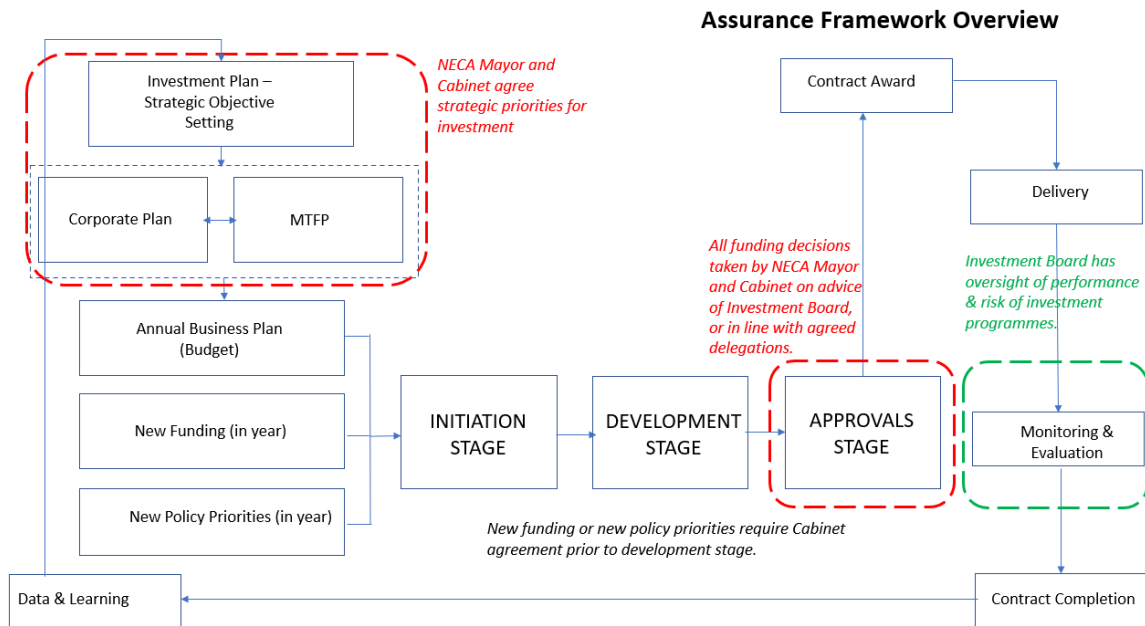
Assurance Framework Overview

Investment Plan – Strategic Objective Setting

NECA Mayor and Cabinet agree strategic priorities for investment

Corporate Plan

MTFP

Annual Business Plan (Budget)

New Funding (in year)

New Policy Priorities (in year)

INITIATION STAGE

DEVELOPMENT STAGE

APPROVALS STAGE

All funding decisions taken by NECA Mayor and Cabinet on advice of Investment Board, or in line with agreed delegations.

Contract Award

Delivery

Investment Board has oversight of performance & risk of investment programmes.

Monitoring & Evaluation

New funding or new policy priorities require Cabinet agreement prior to development stage.

Data & Learning

Contract Completion